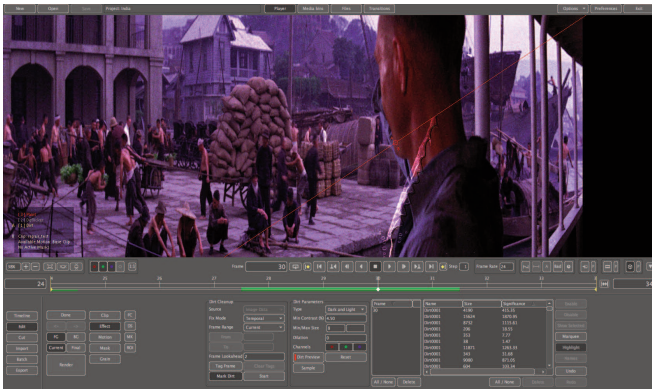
New Open Save Project: India

Player Media Bin Files Transitions

Options Preferences Exit

Frame 30

Step 1

Frame Rate 24

24

34

Timeline
Edit
Grid
Import
Batch
Export

Store

Current Prior

Number

Clip
Effect
Motion
Stage
Grain

Dirt Cleanup
Source
Fix Mode Temporal
Frame Range Current
Frame Locked
Tag Frame
Mark Dirt
Start

Dirt Parameters
Type Dark and Light
Dirt Contrast
Min/Max Size
Effective
Channels
Dirt Preview
Sample
Reset

Frame
All / None
Delete

Name
Size
DirtPixels
Dirt0001 4740 415.15
Dirt0002 15604 1309.45
Dirt0003 8732 1115.61
Dirt0004 396 18.55
Dirt0005 353 1.77
Dirt0006 58 1.47
Dirt0007 11971 1001.31
Dirt0008 343 15.68
Dirt0009 5090 475.05
Dirt0010 604 103.14

All / None

Nudge
Uncertainty
Highlight
Undo